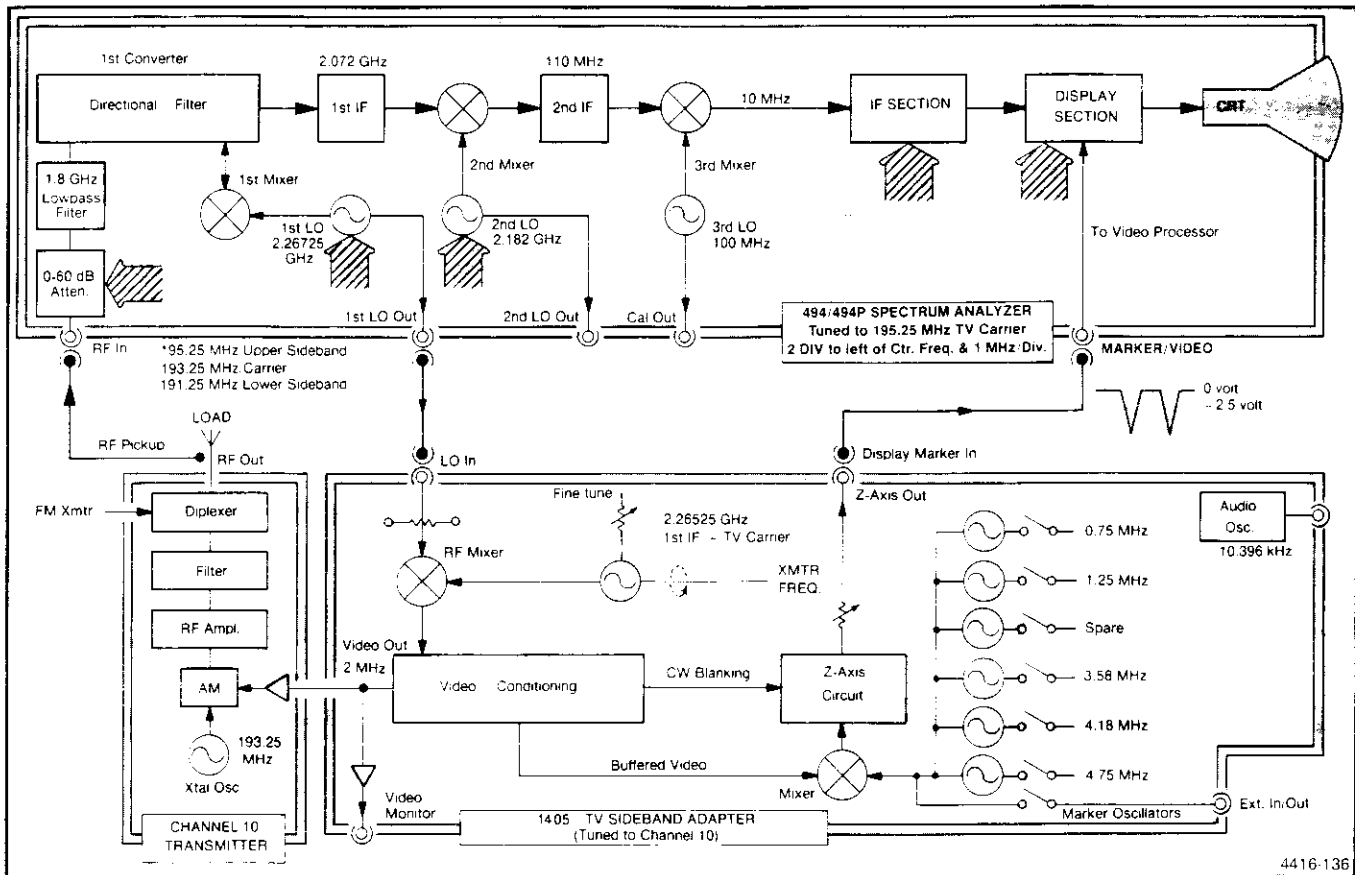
1st Converter

Directional Filter

2.072 GHz

1st IF

110 MHz

2nd IF

10 MHz

IF SECTION

DISPLAY SECTION

CRT

1.8 GHz Lowpass Filter

1st Mixer

2nd Mixer

3rd Mixer

1st LO 2.26725 GHz

2nd LO 2.182 GHz

3rd LO 100 MHz

To Video Processor

0-60 dB Atten.

1st LO Out

2nd LO Out

Cal Out

494/494P SPECTRUM ANALYZER
Tuned to 195.25 MHz TV Carrier
2 DIV to left of Ctr. Freq. & 1 MHz/Div.

RF In

195.25 MHz Upper Sideband
193.25 MHz Carrier
191.25 MHz Lower Sideband

MARKER/VIDEO

0 volt
- 2.5 volt

LOAD

RF Pickup

RF Out

LO In

Display Marker In

FM Xmtr

Diplexer

Z-Axis Out

Fine tune

2.26525 GHz
1st IF + TV Carrier

Audio Osc.
10.396 kHz

0.75 MHz

RF Mixer

Filter

XMTR FREQ.

1.25 MHz

RF Ampl.

Spare

Video Out

2 MHz

Video Conditioning

CW Blanking

Z-Axis Circuit

3.58 MHz

AM

4.18 MHz

193.25 MHz

Xtal Osc

Buffered Video

Mixer

4.75 MHz

Video Monitor

1405 TV SIDEBAND ADAPTER
(Tuned to Channel 10)

Marker Oscillators

Ext. In/Out

CHANNEL 10 TRANSMITTER

4416-136